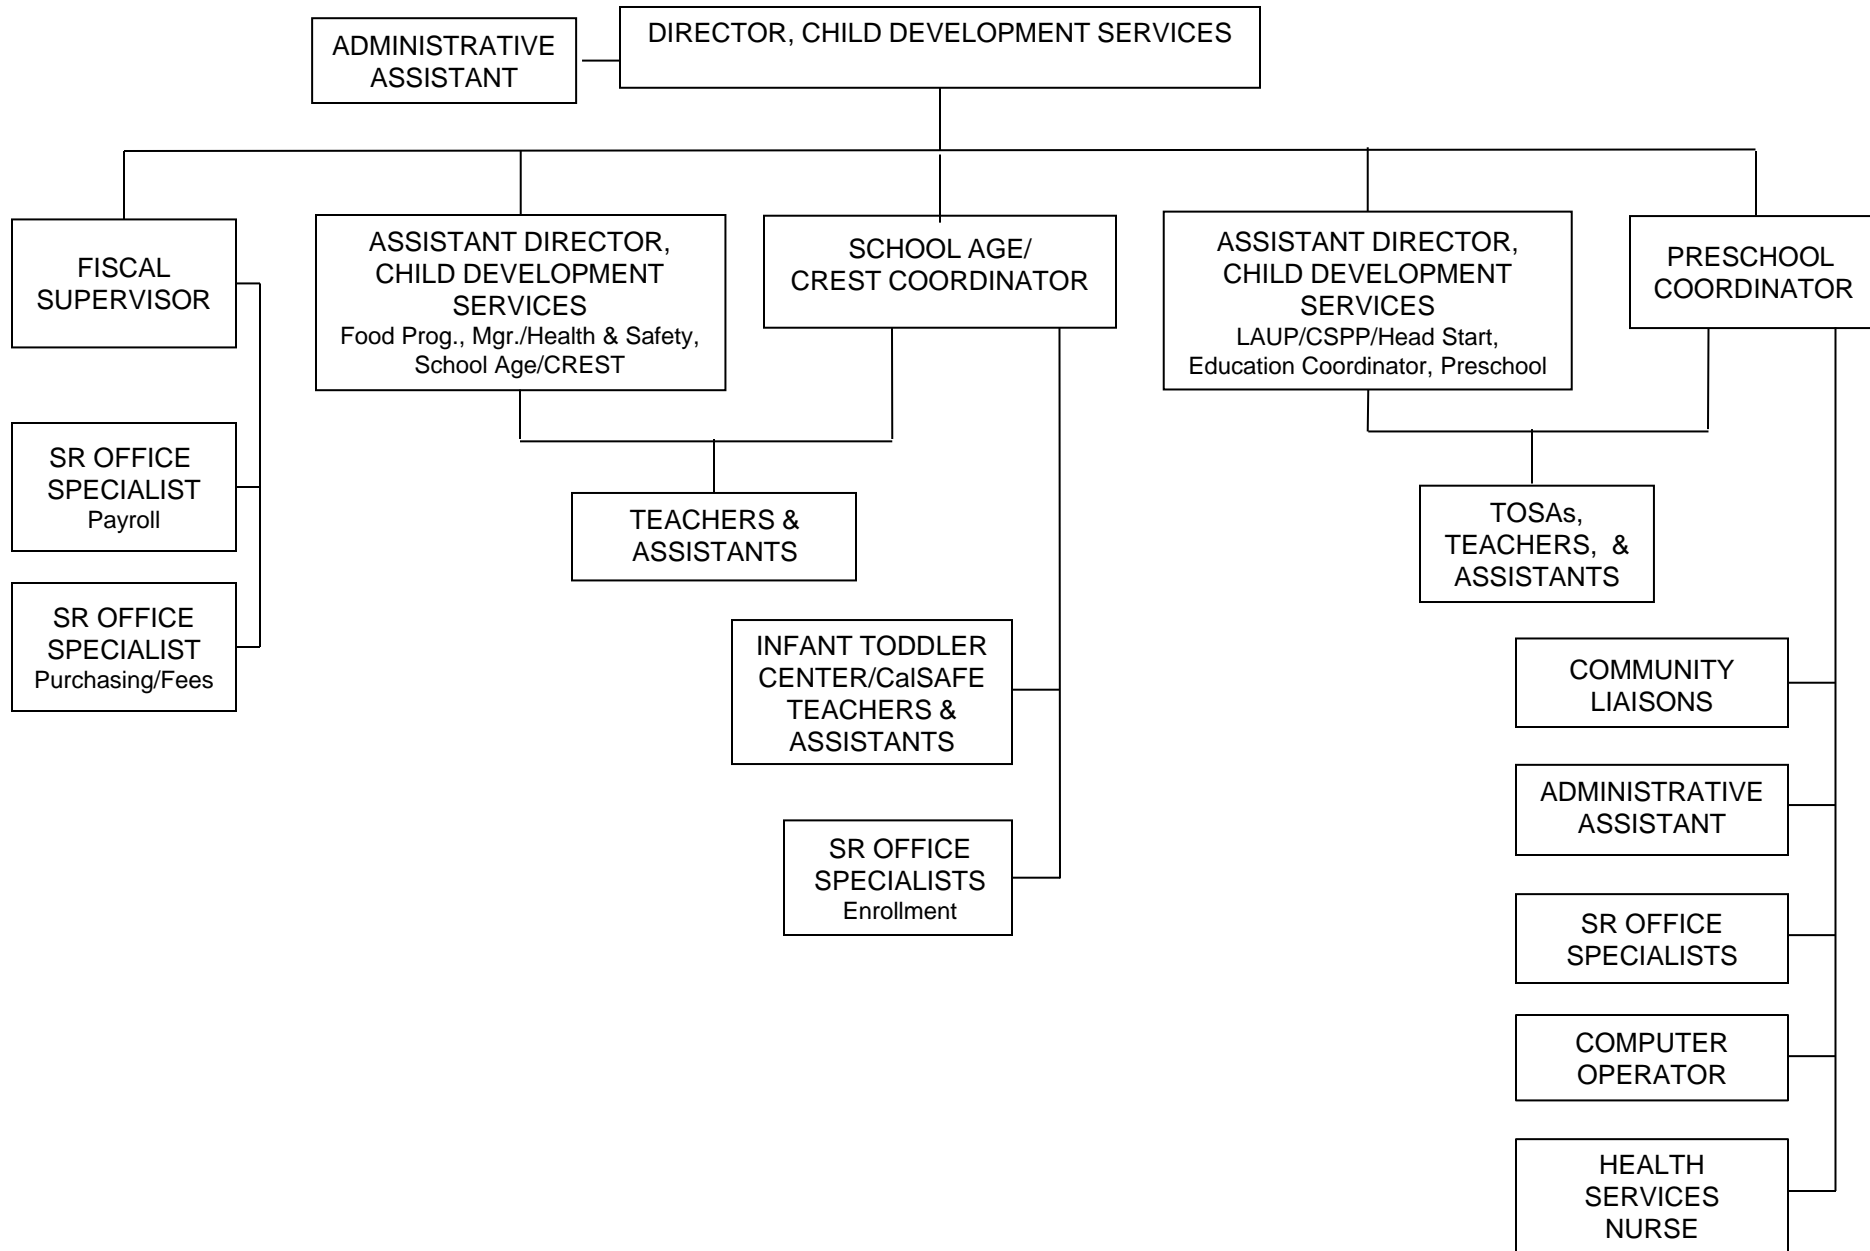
ADMINISTRATIVE ASSISTANT

DIRECTOR, CHILD DEVELOPMENT SERVICES

FISCAL SUPERVISOR

ASSISTANT DIRECTOR, CHILD DEVELOPMENT SERVICES
Food Prog., Mgr./Health & Safety, School Age/CREST

SCHOOL AGE/ CREST COORDINATOR

ASSISTANT DIRECTOR, CHILD DEVELOPMENT SERVICES
LAUP/CSPP/Head Start, Education Coordinator, Preschool

PRESCHOOL COORDINATOR

SR OFFICE SPECIALIST
Payroll

SR OFFICE SPECIALIST
Purchasing/Fees

TEACHERS & ASSISTANTS

TOSAs, TEACHERS, & ASSISTANTS

INFANT TODDLER CENTER/CalSAFE TEACHERS & ASSISTANTS

SR OFFICE SPECIALISTS
Enrollment

COMMUNITY LIAISONS

ADMINISTRATIVE ASSISTANT

SR OFFICE SPECIALISTS

COMPUTER OPERATOR

HEALTH SERVICES NURSE